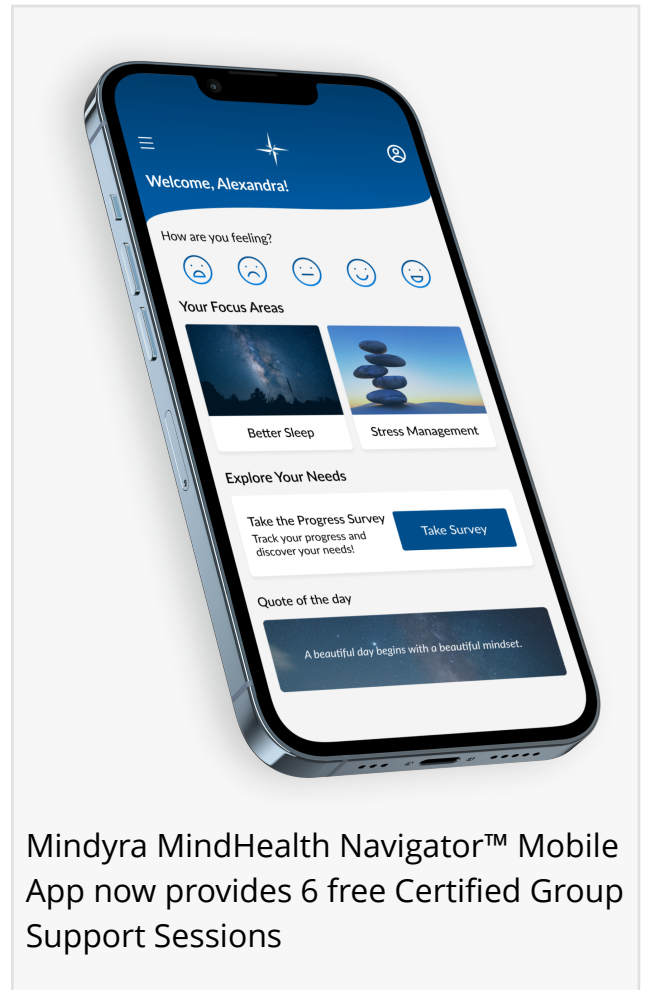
Welcome, Alexandra!

How are you feeling?

Your Focus Areas

Better Sleep

Stress Management

Explore Your Needs

Take the Progress Survey
Track your progress and discover your needs!

Take Survey

Quote of the day

A beautiful day begins with a beautiful mindset.

Mindyra MindHealth Navigator™ Mobile App now provides 6 free Certified Group Support Sessions